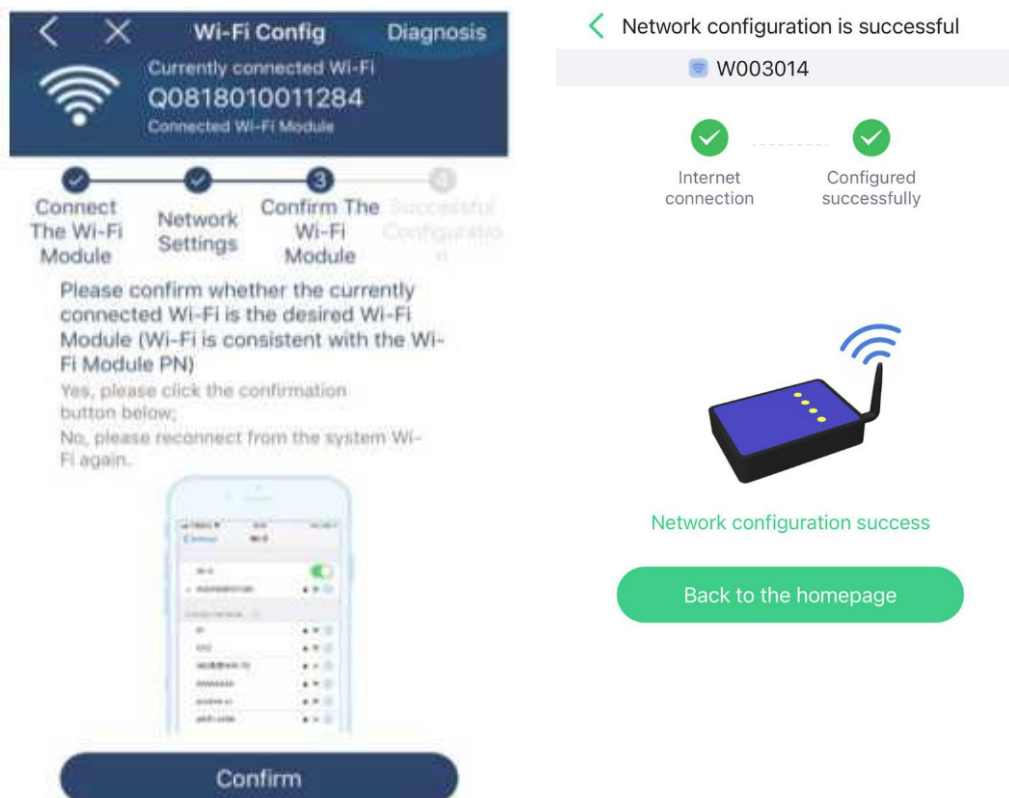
Wi-Fi Config Diagnosis

Currently connected Wi-Fi
Q0818010011284
Connected Wi-Fi Module

3 4

Connect The Wi-Fi Module

Network Settings

Confirm The Wi-Fi Module

Successful Configuration

Please confirm whether the currently connected Wi-Fi is the desired Wi-Fi Module (Wi-Fi is consistent with the Wi-Fi Module PN)

Yes, please click the confirmation button below;

No, please reconnect from the system Wi-Fi again.

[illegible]

Confirm

Network configuration is successful

W003014

Internet connection

Configured successfully

Network configuration success

Back to the homepage